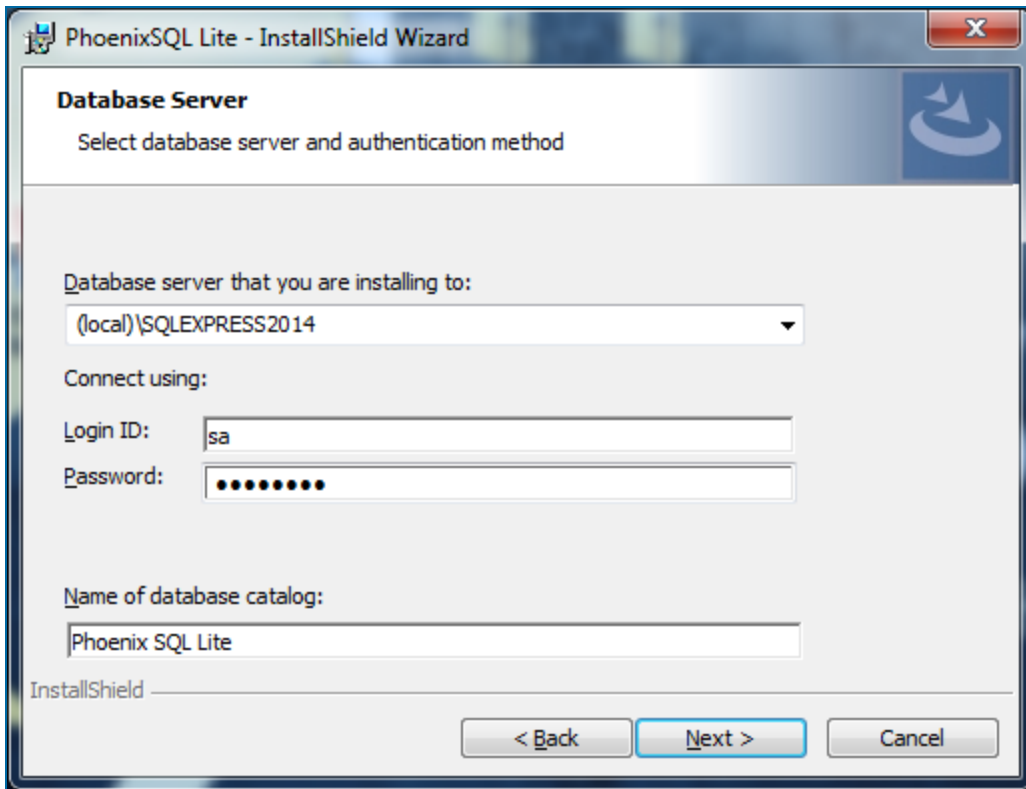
PhoenixSQL Lite - InstallShield Wizard

Database Server

Select database server and authentication method

Database server that you are installing to:

(local)\SQLEXPRESS2014

Connect using:

Login ID: sa

Password: ●●●●●●●●

Name of database catalog:

Phoenix SQL Lite

InstallShield

< Back

Next >

Cancel